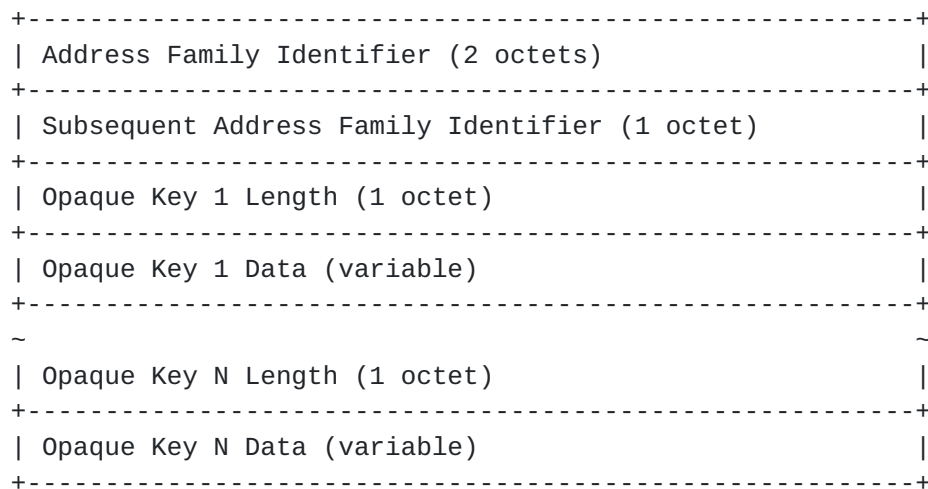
| Address Family Identifier (2 octets) |
|---|
| Subsequent Address Family Identifier (1 octet) |
| Opaque Key 1 Length (1 octet) |
| Opaque Key 1 Data (variable) |
| ~ ~ |
| Opaque Key N Length (1 octet) |
| Opaque Key N Data (variable) |